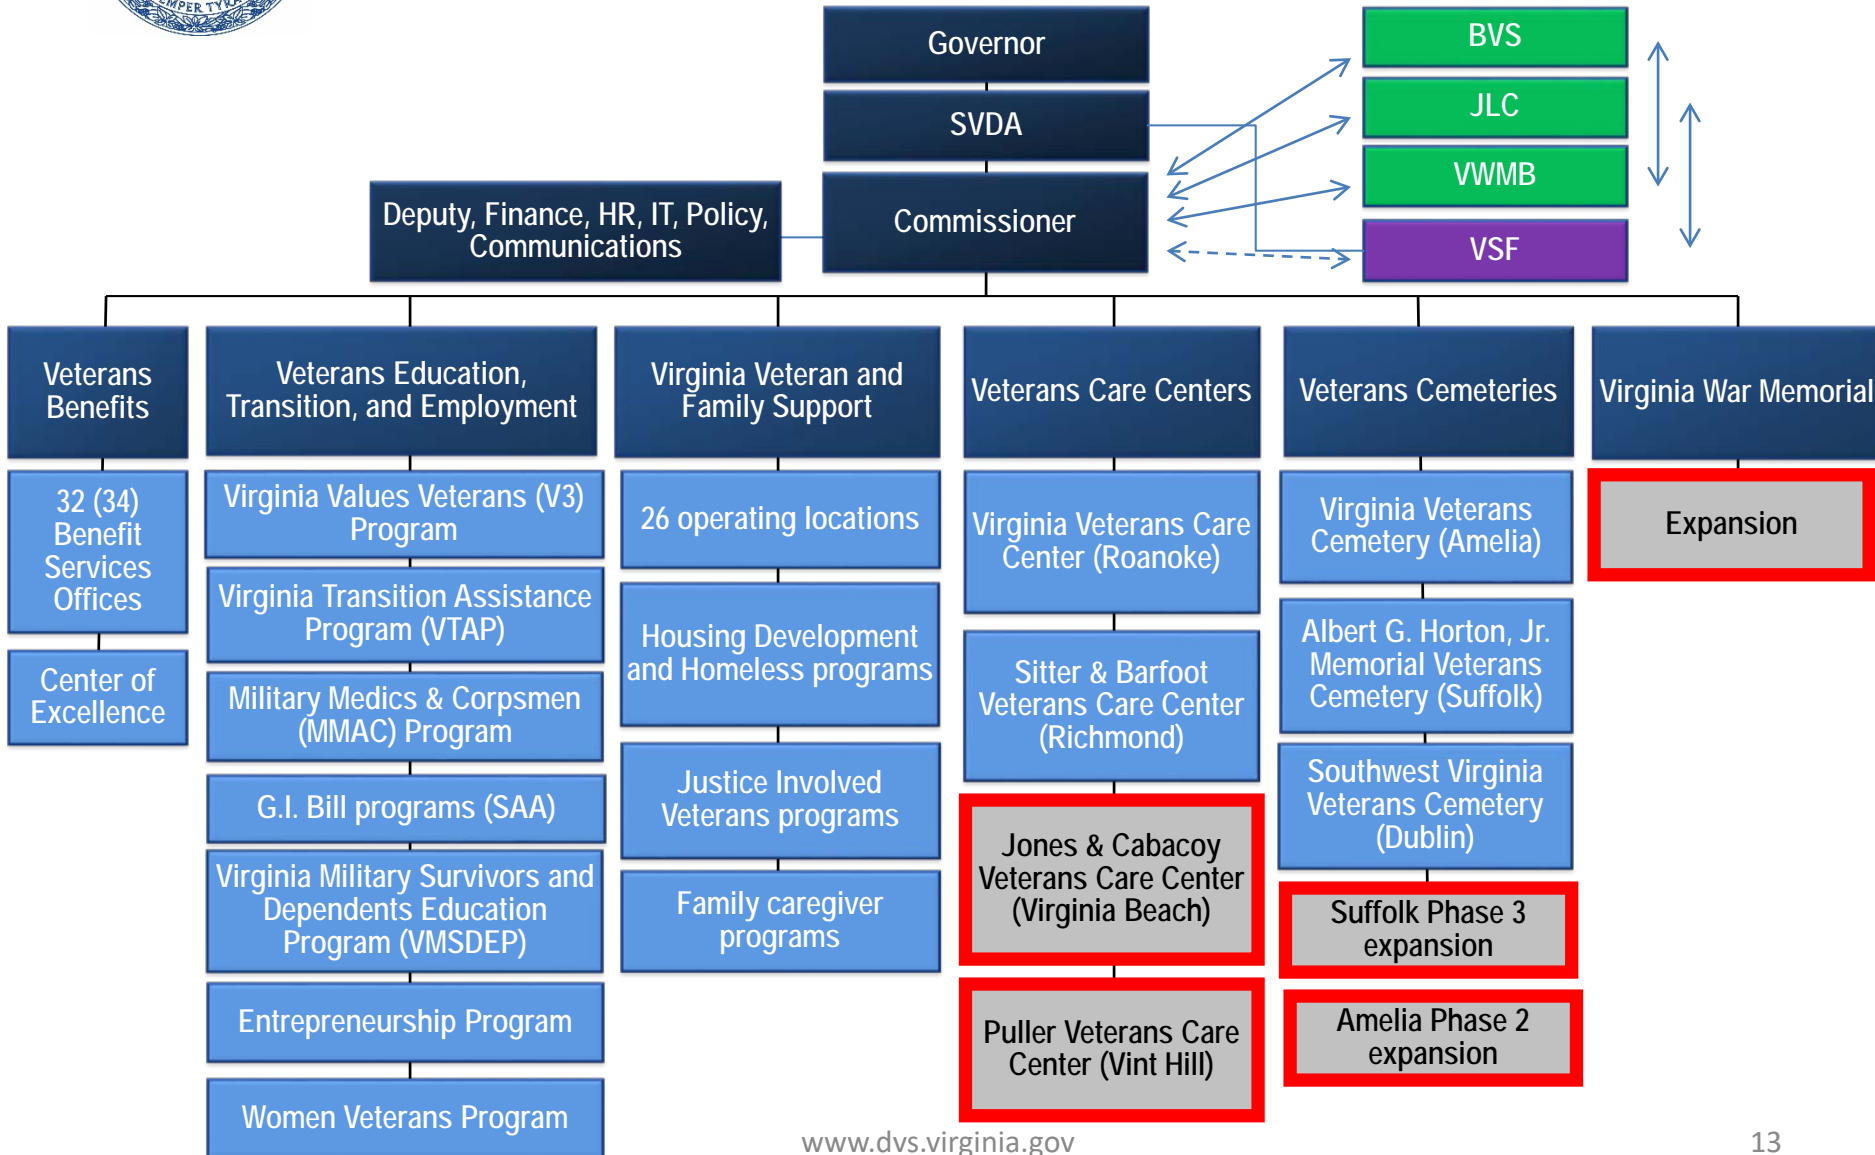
Governor

SVDA

Commissioner

Deputy, Finance, HR, IT, Policy, Communications

BVS

JLC

VWMB

VSF

Veterans Benefits

32 (34) Benefit Services Offices

Center of Excellence

Veterans Education, Transition, and Employment

Virginia Values Veterans (V3) Program

Virginia Transition Assistance Program (VTAP)

Military Medics & Corpsmen (MMAC) Program

G.I. Bill programs (SAA)

Virginia Military Survivors and Dependents Education Program (VMSDEP)

Entrepreneurship Program

Women Veterans Program

Virginia Veteran and Family Support

26 operating locations

Housing Development and Homeless programs

Justice Involved Veterans programs

Family caregiver programs

Veterans Care Centers

Virginia Veterans Care Center (Roanoke)

Sitter & Barfoot Veterans Care Center (Richmond)

Jones & Cabacoy Veterans Care Center (Virginia Beach)

Puller Veterans Care Center (Vint Hill)

Veterans Cemeteries

Virginia Veterans Cemetery (Amelia)

Albert G. Horton, Jr. Memorial Veterans Cemetery (Suffolk)

Southwest Virginia Veterans Cemetery (Dublin)

Suffolk Phase 3 expansion

Amelia Phase 2 expansion

Virginia War Memorial

Expansion

www.dvs.virginia.gov

13